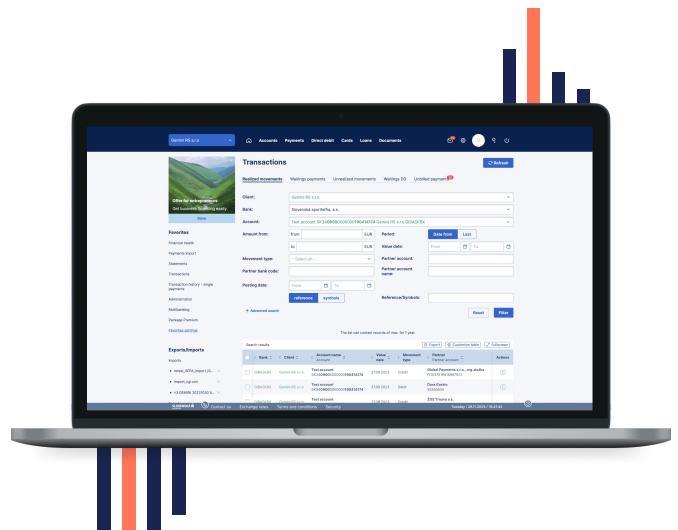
Gemini RS s.r.o.

Accounts Payments Direct debit Cards Loans Documents

Offer for entrepreneurs
Get business financing easily
More

Favorites
Financial health
Payments import
Statements
Transactions
Transaction history - single payments
Administration
Multibanking
Package Premium
Favorites settings

Exports/Imports
Imports

Transactions
Refresh

Realized movements | Waitings payments | Unrealized movements | Waitings DD | Unfilled payments

Client: Gemini RS s.r.o.
Bank: Slovenská sporiteľňa, a.s.
Account: Test account SK3409000000000098414574 Gemini RS s.r.o. GIBASKBX
Amount from: from EUR
to EUR
Period: Date from Last
Value date: From To
Movement type: --Select all--
Partner account:
Partner bank code:
Partner account name:
Posting date: From To
reference symbols
Reference/Symbols:
+ Advanced search
Reset Filter

The list can contain records of max. for 1 year.

Search results
Export Customize table Fullscreen

| | Bank | Client | Account name / Account | Value date | Movement type | Partner / Partner account | Actions |
|---|---|---|---|---|---|---|---|
| | GIBASKBX | Gemini RS s.r.o. | Test account SK3409000000000098414574 | 27.09.2023 | Credit | Global Payments s.r.o., org.složka | |
| | GIBASKBX | Gemini RS s.r.o. | Test account SK3409000000000098414574 | 27.09.2023 | Debit | Dana Doubs | |
| | GIBASKBX | Gemini RS s.r.o. | Test account | 27.09.2023 | Credit | ŽSR Trnava a.s. | |

Contact us Exchange rates Terms and conditions Security
Tuesday | 26.11.2023 | 15:21:02